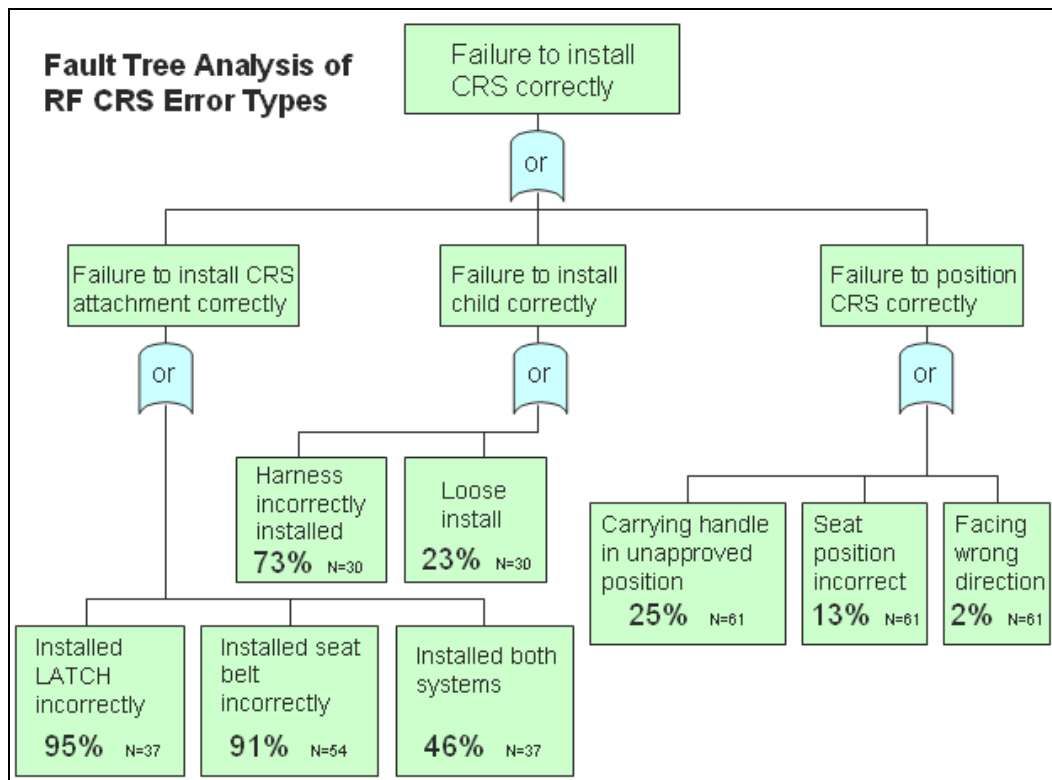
Fault Tree Analysis of RF CRS Error Types

Failure to install CRS correctly

or

Failure to install CRS attachment correctly

Failure to install child correctly

Failure to position CRS correctly

or

or

or

Harness incorrectly installed
73% N=30

Loose install
23% N=30

Carrying handle in unapproved position
25% N=61

Seat position incorrect
13% N=61

Facing wrong direction
2% N=61

Installed LATCH incorrectly
95% N=37

Installed seat belt incorrectly
91% N=54

Installed both systems
46% N=37